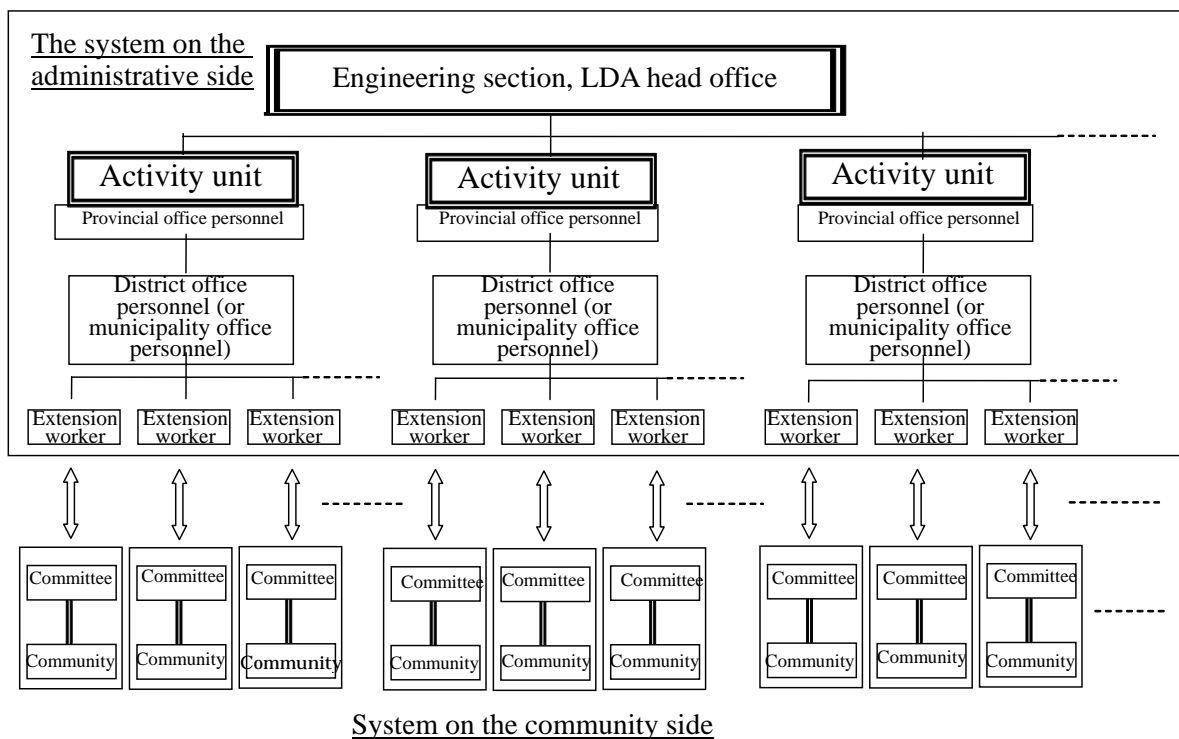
The system on the administrative side

Engineering section, LDA head office

Activity unit
Provincial office personnel
District office personnel (or municipality office personnel)
Extension worker
Extension worker
Extension worker

Activity unit
Provincial office personnel
District office personnel (or municipality office personnel)
Extension worker
Extension worker
Extension worker

Activity unit
Provincial office personnel
District office personnel (or municipality office personnel)
Extension worker
Extension worker
Extension worker

Committee
Community
Committee
Community
Committee
Community
Committee
Community
Committee
Community
Committee
Community
Committee
Community
Committee
Community
Committee
Community

System on the community side